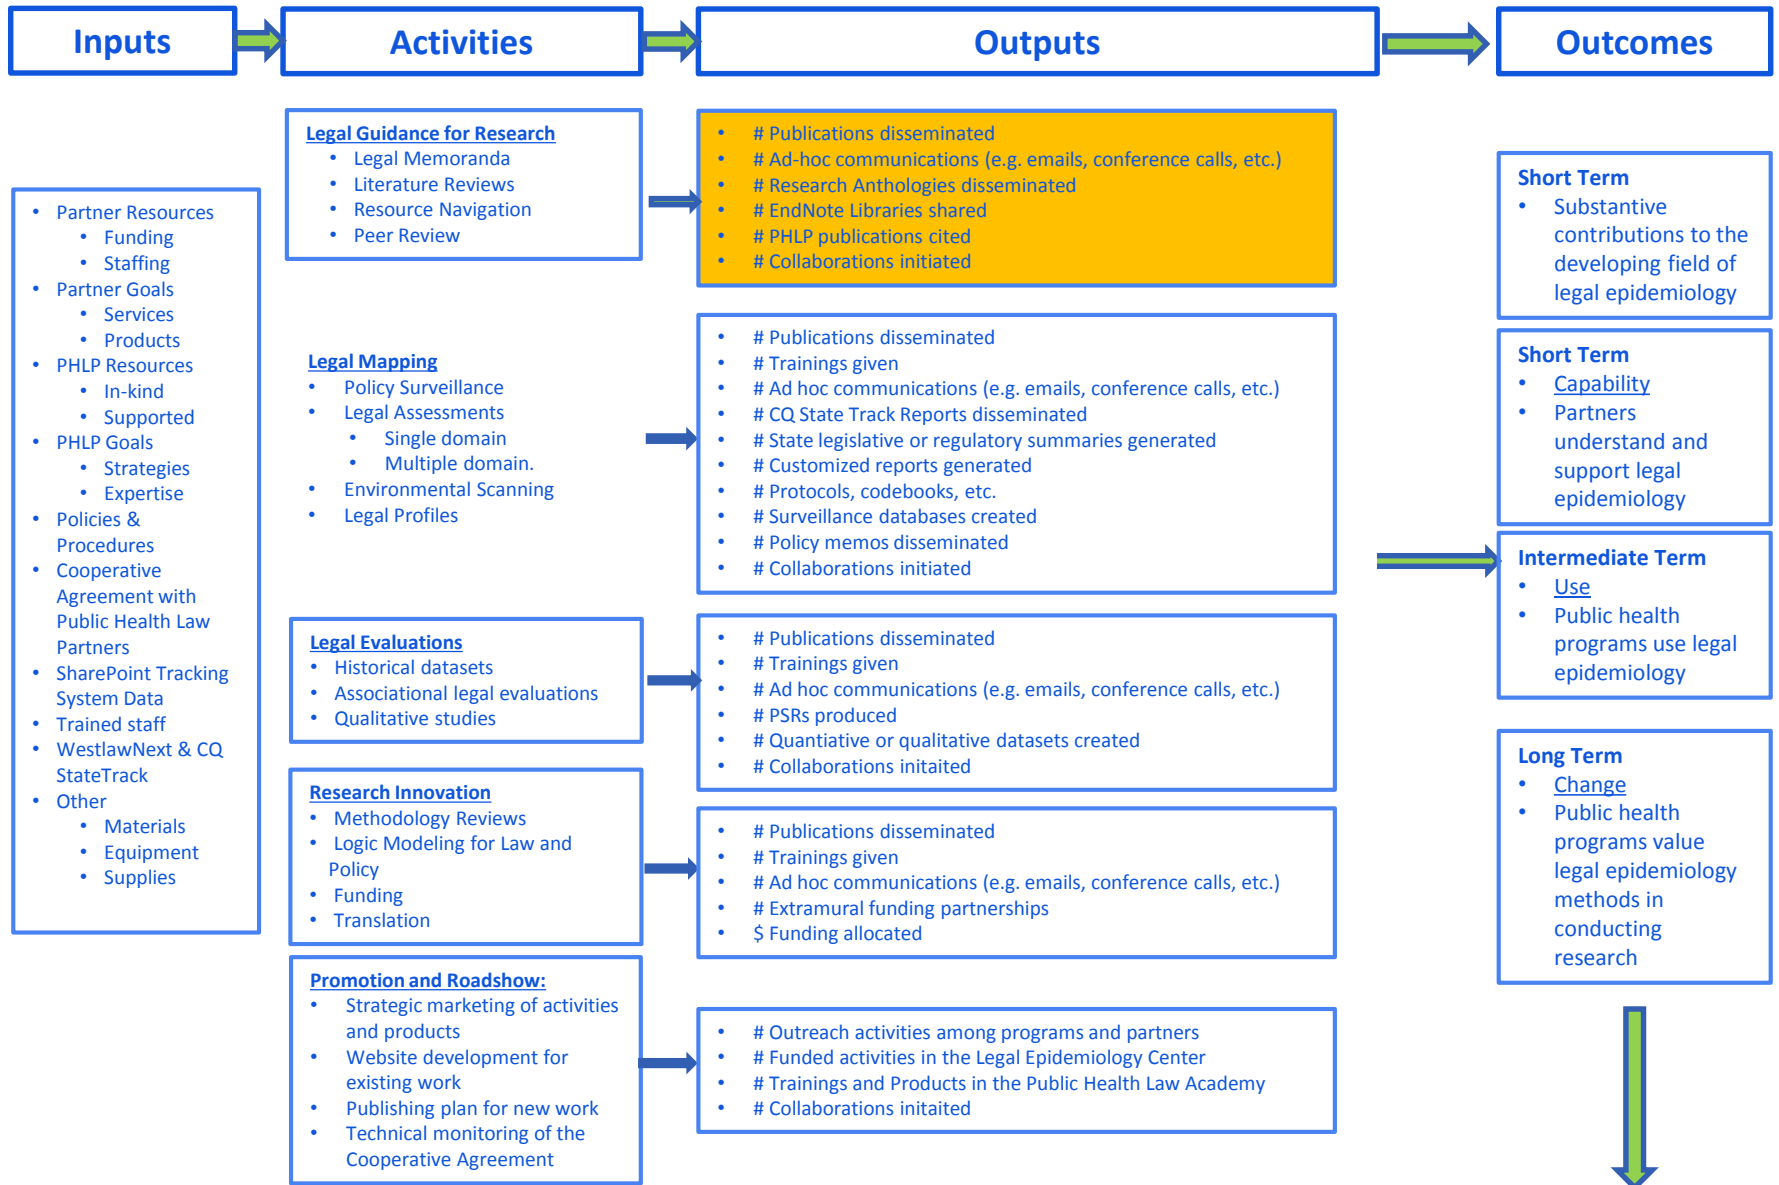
Inputs

Activities

Outputs

Outcomes

- Partner Resources
  - Funding
  - Staffing
- Partner Goals
  - Services
  - Products
- PHLP Resources
  - In-kind
  - Supported
- PHLP Goals
  - Strategies
  - Expertise
- Policies & Procedures
- Cooperative Agreement with Public Health Law Partners
- SharePoint Tracking System Data
- Trained staff
- WestlawNext & CQ StateTrack
- Other
  - Materials
  - Equipment
  - Supplies

Legal Guidance for Research
- Legal Memoranda
- Literature Reviews
- Resource Navigation
- Peer Review

- # Publications disseminated
- # Ad-hoc communications (e.g. emails, conference calls, etc.)
- # Research Anthologies disseminated
- # EndNote Libraries shared
- # PHLP publications cited
- # Collaborations initiated

Legal Mapping
- Policy Surveillance
- Legal Assessments
  - Single domain
  - Multiple domain.
- Environmental Scanning
- Legal Profiles

- # Publications disseminated
- # Trainings given
- # Ad hoc communications (e.g. emails, conference calls, etc.)
- # CQ State Track Reports disseminated
- # State legislative or regulatory summaries generated
- # Customized reports generated
- # Protocols, codebooks, etc.
- # Surveillance databases created
- # Policy memos disseminated
- # Collaborations initiated

Legal Evaluations
- Historical datasets
- Associational legal evaluations
- Qualitative studies

- # Publications disseminated
- # Trainings given
- # Ad hoc communications (e.g. emails, conference calls, etc.)
- # PSRs produced
- # Quantiative or qualitative datasets created
- # Collaborations initaited

Research Innovation
- Methodology Reviews
- Logic Modeling for Law and Policy
- Funding
- Translation

- # Publications disseminated
- # Trainings given
- # Ad hoc communications (e.g. emails, conference calls, etc.)
- # Extramural funding partnerships
- $ Funding allocated

Promotion and Roadshow:
- Strategic marketing of activities and products
- Website development for existing work
- Publishing plan for new work
- Technical monitoring of the Cooperative Agreement

- # Outreach activities among programs and partners
- # Funded activities in the Legal Epidemiology Center
- # Trainings and Products in the Public Health Law Academy
- # Collaborations initaited

Short Term
- Substantive contributions to the developing field of legal epidemiology

Short Term
- Capability
- Partners understand and support legal epidemiology

Intermediate Term
- Use
- Public health programs use legal epidemiology

Long Term
- Change
- Public health programs value legal epidemiology methods in conducting research